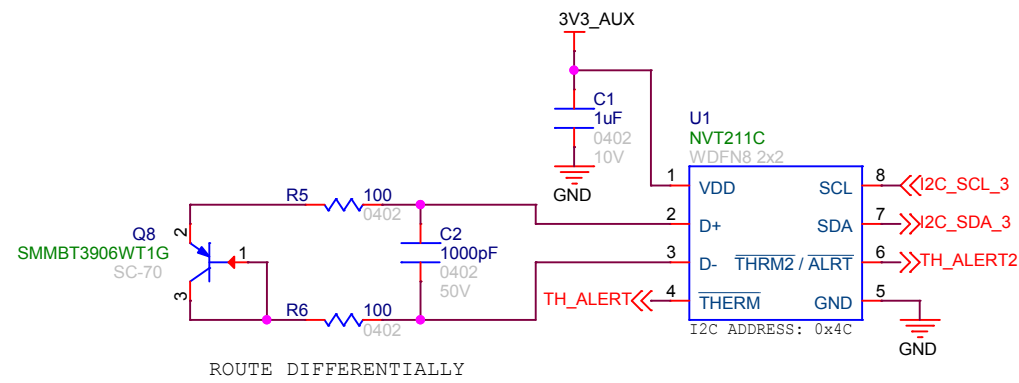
3V3_AUX

C1
1uF
0402
10V

GND

U1
NVT211C
WDFN8 2x2

1 VDD
2 D+
3 D-
4 $\overline{\text{THERM}}$
SCL 8
SDA 7
$\overline{\text{THRM2}}$ / $\overline{\text{ALRT}}$ 6
GND 5

I2C_SCL_3
I2C_SDA_3
TH_ALERT2
TH_ALERT

I2C ADDRESS: 0x4C

GND

R5 100
0402

R6 100
0402

C2
1000pF
0402
50V

Q8
SMMBT3906WT1G
SC-70

2
1
3

ROUTE DIFFERENTIALLY